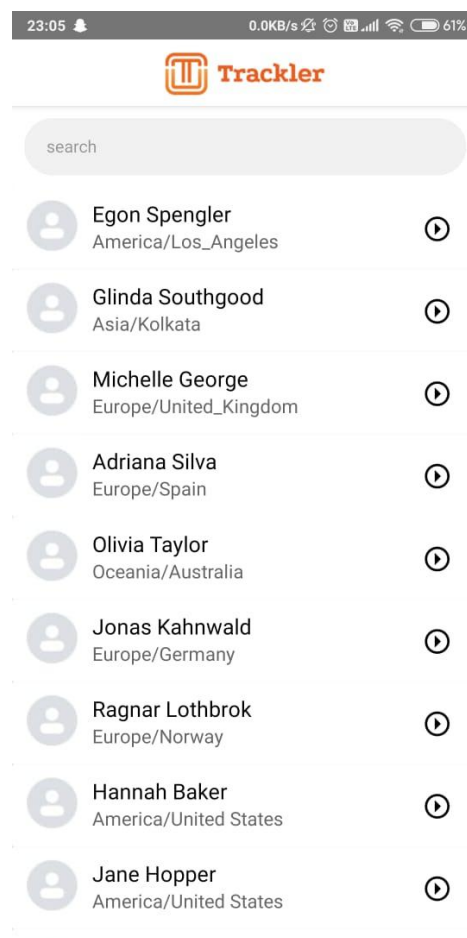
23:05 0.0KB/s 61%

Trackler

search

Egon Spengler
America/Los_Angeles

Glinda Southgood
Asia/Kolkata

Michelle George
Europe/United_Kingdom

Adriana Silva
Europe/Spain

Olivia Taylor
Oceania/Australia

Jonas Kahnwald
Europe/Germany

Ragnar Lothbrok
Europe/Norway

Hannah Baker
America/United States

Jane Hopper
America/United States